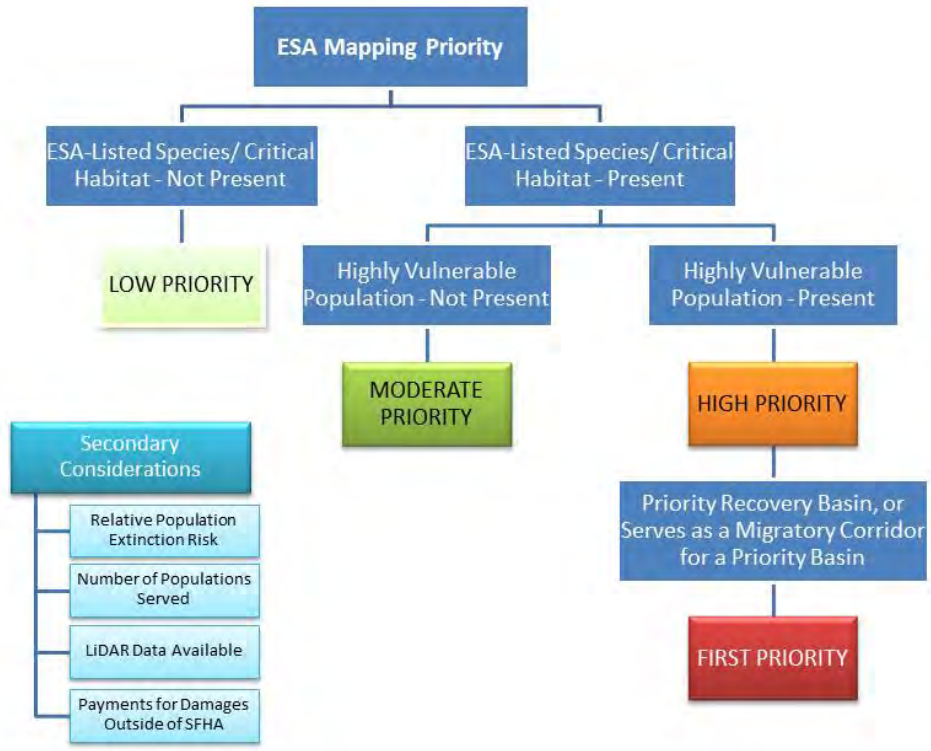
ESA Mapping Priority

ESA-Listed Species/ Critical Habitat - Not Present

ESA-Listed Species/ Critical Habitat - Present

LOW PRIORITY

Highly Vulnerable Population - Not Present

Highly Vulnerable Population - Present

MODERATE PRIORITY

HIGH PRIORITY

Priority Recovery Basin, or Serves as a Migratory Corridor for a Priority Basin

FIRST PRIORITY

Secondary Considerations

Relative Population Extinction Risk

Number of Populations Served

LiDAR Data Available

Payments for Damages Outside of SFHA